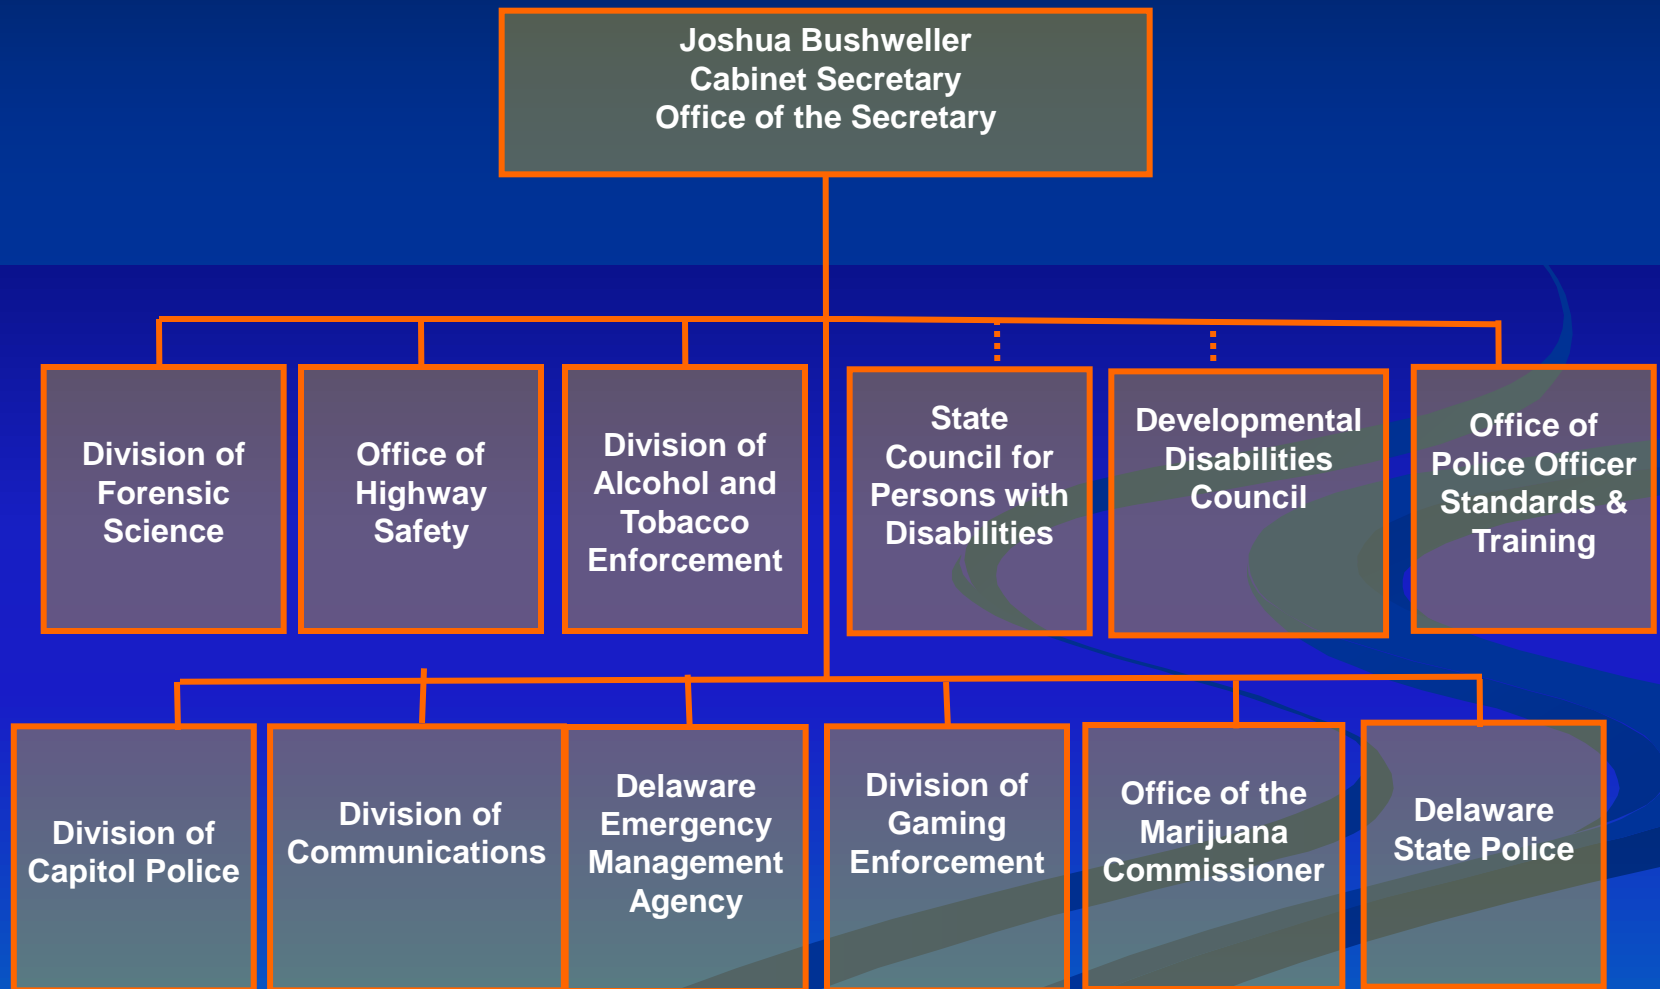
Joshua Bushweller
Cabinet Secretary
Office of the Secretary

Division of Forensic Science

Office of Highway Safety

Division of Alcohol and Tobacco Enforcement

State Council for Persons with Disabilities

Developmental Disabilities Council

Office of Police Officer Standards & Training

Division of Capitol Police

Division of Communications

Delaware Emergency Management Agency

Division of Gaming Enforcement

Office of the Marijuana Commissioner

Delaware State Police